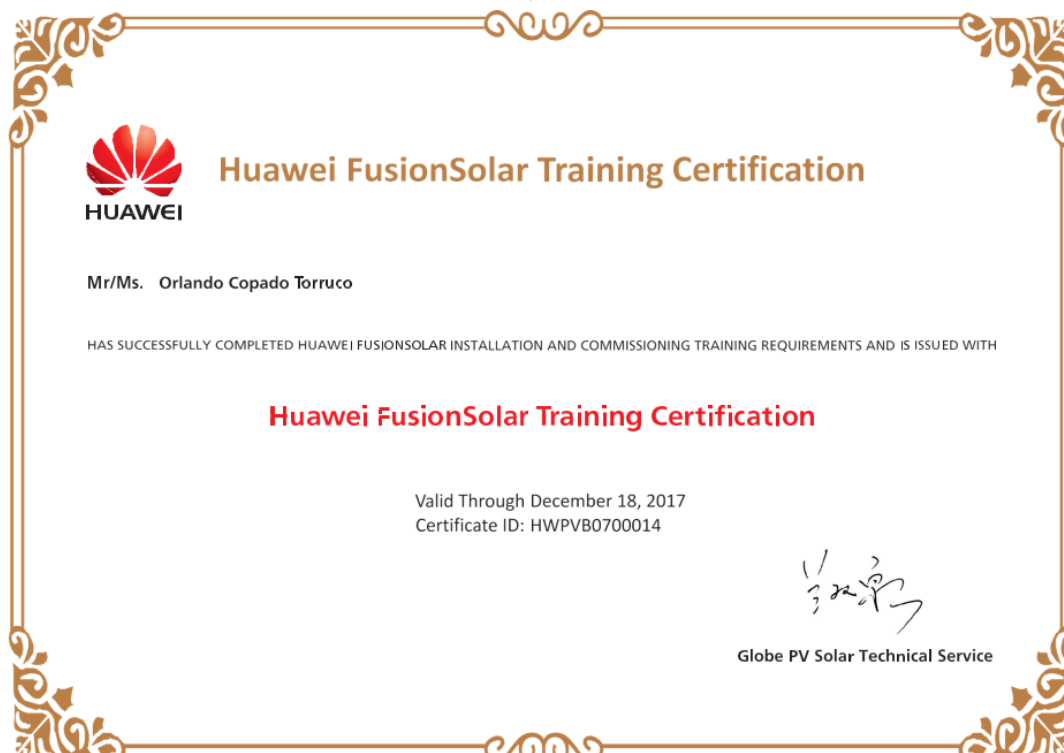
HUAWEI

Huawei FusionSolar Training Certification

Mr/Ms. Orlando Copado Torruco

HAS SUCCESSFULLY COMPLETED HUAWEI FUSIONSOLAR INSTALLATION AND COMMISSIONING TRAINING REQUIREMENTS AND IS ISSUED WITH

Huawei FusionSolar Training Certification

Valid Through December 18, 2017
Certificate ID: HWPVB0700014

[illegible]

Globe PV Solar Technical Service